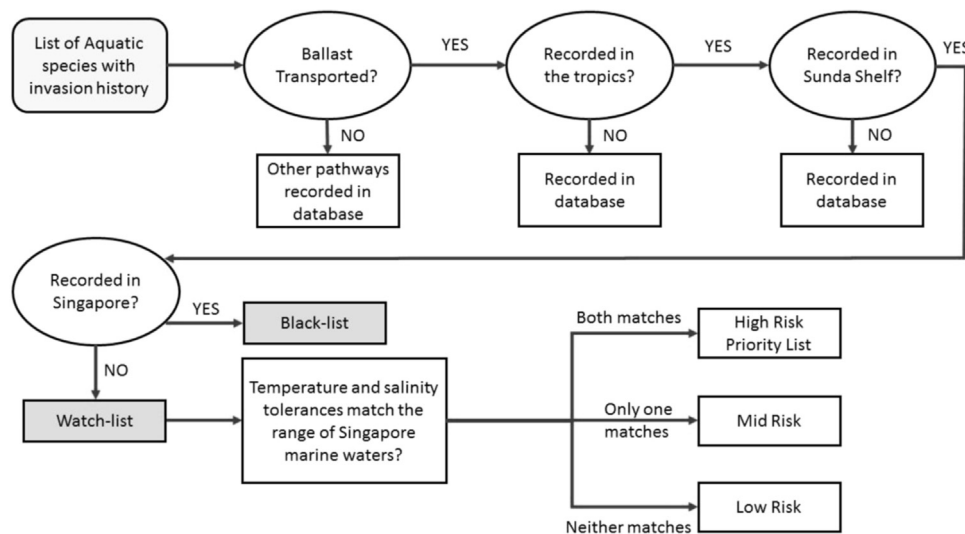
List of Aquatic species with invasion history

Ballast Transported?

YES

NO

Other pathways recorded in database

Recorded in the tropics?

YES

NO

Recorded in database

Recorded in Sunda Shelf?

YES

NO

Recorded in database

Recorded in Singapore?

YES

Black-list

NO

Watch-list

Temperature and salinity tolerances match the range of Singapore marine waters?

Both matches

High Risk Priority List

Only one matches

Mid Risk

Neither matches

Low Risk